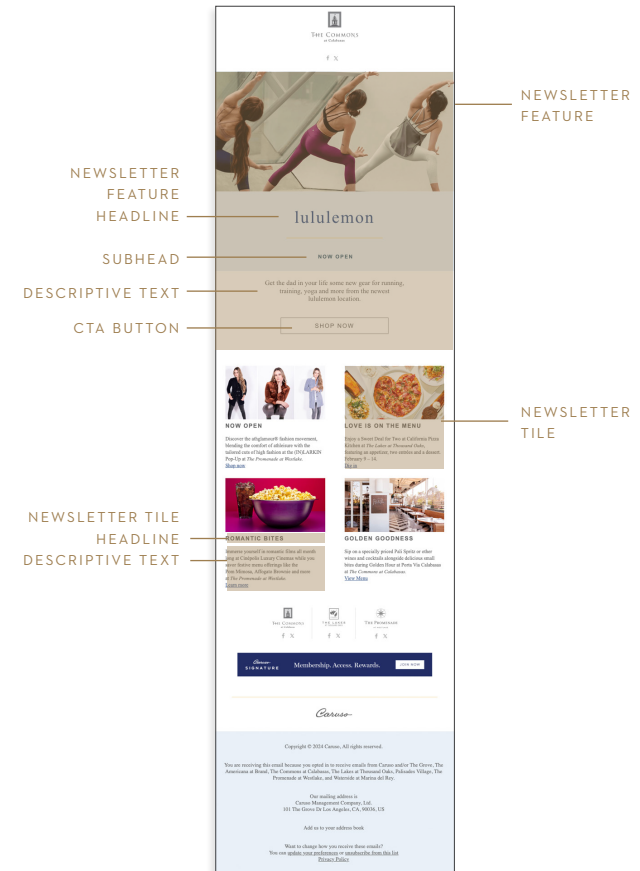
THE COMMONS
at Calabasas

NEWSLETTER FEATURE

NEWSLETTER FEATURE HEADLINE

lululemon

SUBHEAD

NOW OPEN

DESCRIPTIVE TEXT

Get the dad in your life some new gear for running, training, yoga and more from the newest lululemon location.

CTA BUTTON

SHOP NOW

NOW OPEN

Discover the athglamour® fashion movement, blending the comfort of athleisure with the tailored cuts of high fashion at the (IN)LARKIN Pop-Up at The Promenade at Westlake.
Shop now

LOVE IS ON THE MENU

Enjoy a Sweet Deal for Two at California Pizza Kitchen at The Lakes at Thousand Oaks, featuring an appetizer, two entrées and a dessert February 9 – 14.
Dig in

NEWSLETTER TILE

NEWSLETTER TILE HEADLINE

DESCRIPTIVE TEXT

ROMANTIC BITES

Immerse yourself in romantic films all month long at Cinépolis Luxury Cinemas while you savor festive menu offerings like the Rose Mimosa, Affogato Brownie and more at The Promenade at Westlake.
Learn more

GOLDEN GOODNESS

Sip on a specially priced Pali Spritz or other wines and cocktails alongside delicious small bites during Golden Hour at Porta Via Calabasas at The Commons at Calabasas.
View Menu

THE COMMONS at Calabasas
THE LAKES
THE PROMENADE

Caruso SIGNATURE
Membership. Access. Rewards.
JOIN NOW

Caruso

Copyright © 2024 Caruso, All rights reserved.

You are receiving this email because you opted in to receive emails from Caruso and/or The Grove, The Americana at Brand, The Commons at Calabasas, The Lakes at Thousand Oaks, Palisades Village, The Promenade at Westlake, and Waterside at Marina del Rey.

Our mailing address is:
Caruso Management Company, Ltd.
101 The Grove Dr Los Angeles, CA, 90036, US

Add us to your address book

Want to change how you receive these emails?
You can update your preferences or unsubscribe from this list
Privacy Policy